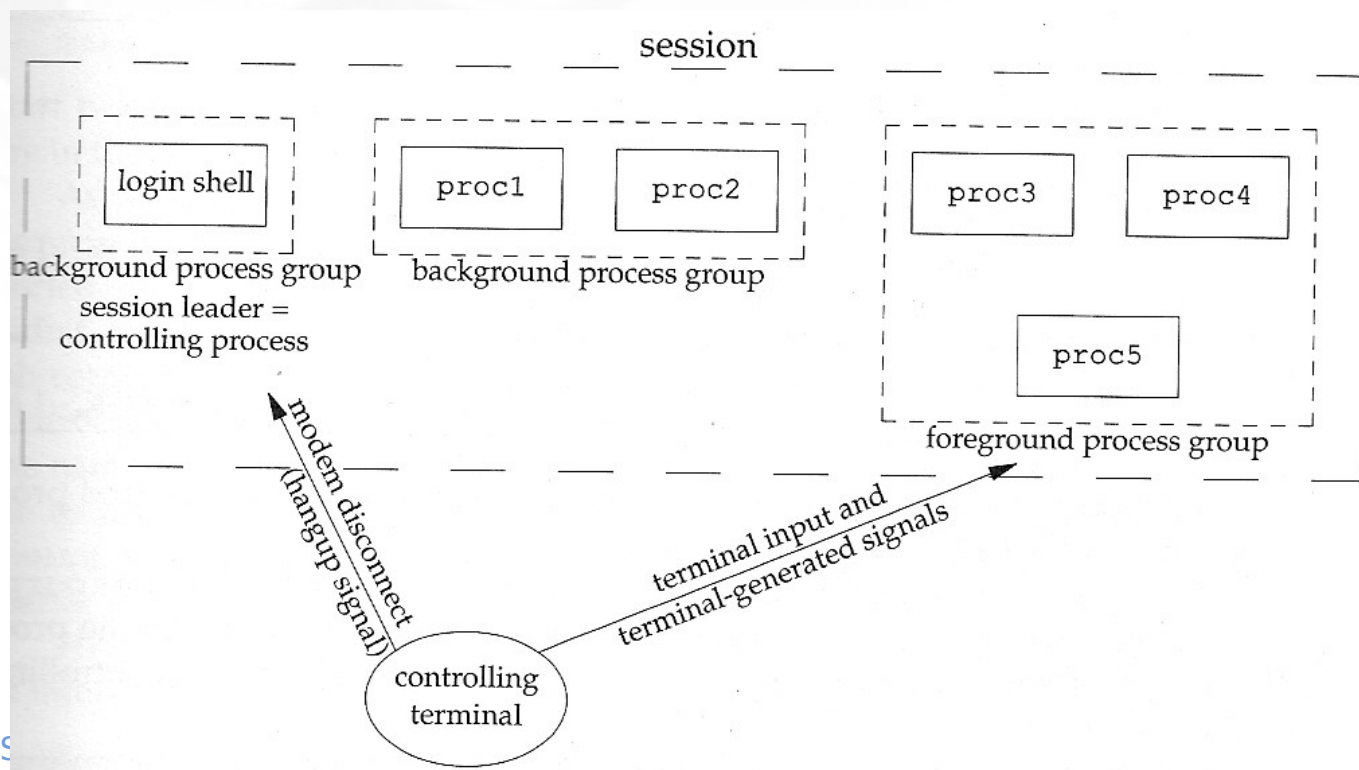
session

login shell

background process group

session leader = controlling process

proc1

proc2

background process group

proc3

proc4

proc5

foreground process group

modem disconnect (hangup signal)

terminal input and terminal-generated signals

controlling terminal

S